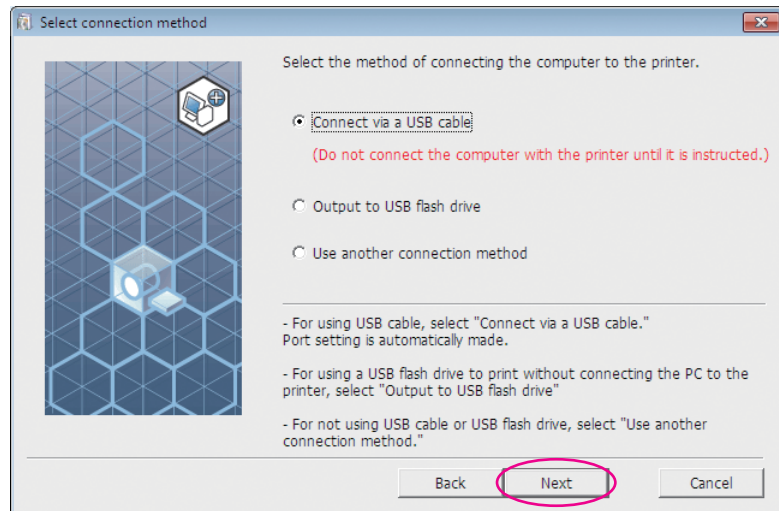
Select connection method

Select the method of connecting the computer to the printer.

Connect via a USB cable

(Do not connect the computer with the printer until it is instructed.)

Output to USB flash drive

Use another connection method

- For using USB cable, select "Connect via a USB cable." Port setting is automatically made.

- For using a USB flash drive to print without connecting the PC to the printer, select "Output to USB flash drive"

- For not using USB cable or USB flash drive, select "Use another connection method."

Back

Next

Cancel